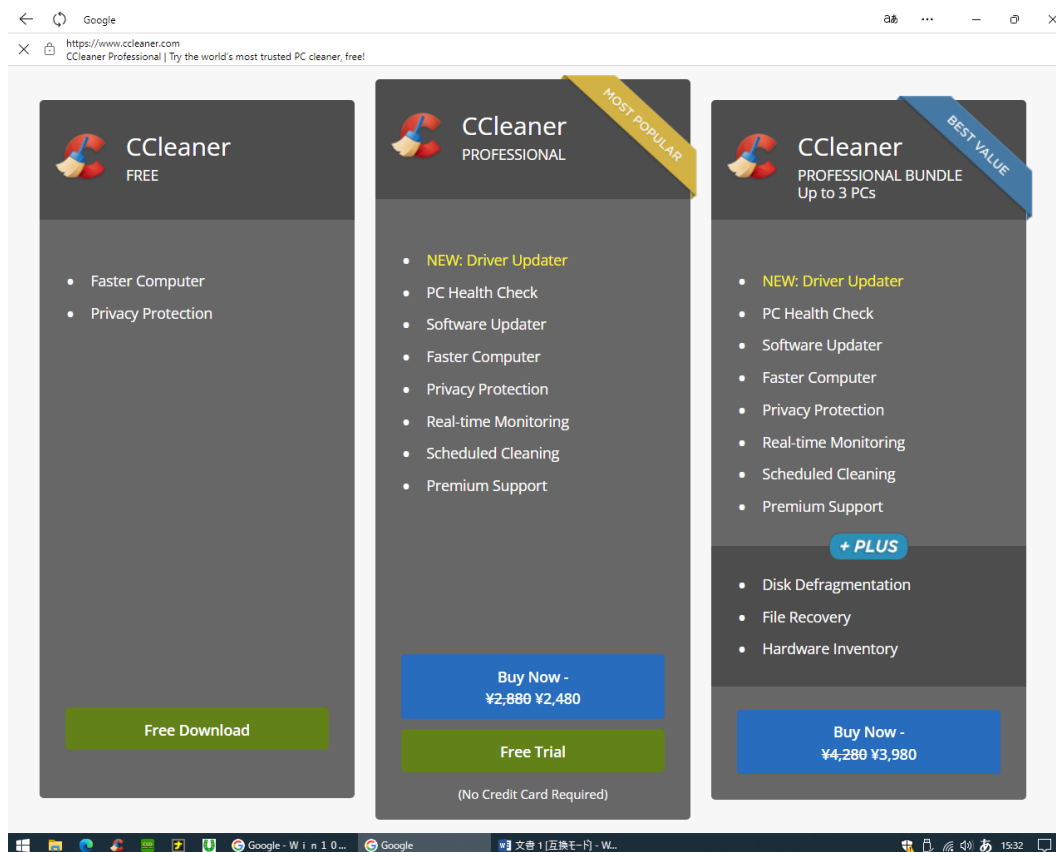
Google

aあ ···

https://www.ccleaner.com
CCleaner Professional | Try the world's most trusted PC cleaner, free!

CCleaner
FREE

- Faster Computer
- Privacy Protection

Free Download

MOST POPULAR

CCleaner
PROFESSIONAL

- NEW: Driver Updater
- PC Health Check
- Software Updater
- Faster Computer
- Privacy Protection
- Real-time Monitoring
- Scheduled Cleaning
- Premium Support

Buy Now - ~~¥2,880~~ ¥2,480

Free Trial

(No Credit Card Required)

BEST VALUE

CCleaner
PROFESSIONAL BUNDLE
Up to 3 PCs

- NEW: Driver Updater
- PC Health Check
- Software Updater
- Faster Computer
- Privacy Protection
- Real-time Monitoring
- Scheduled Cleaning
- Premium Support

+ PLUS

- Disk Defragmentation
- File Recovery
- Hardware Inventory

Buy Now - ~~¥4,280~~ ¥3,980

Google - W i n 1 0... Google 文書 1 [互換モード] - W... あ 15:32